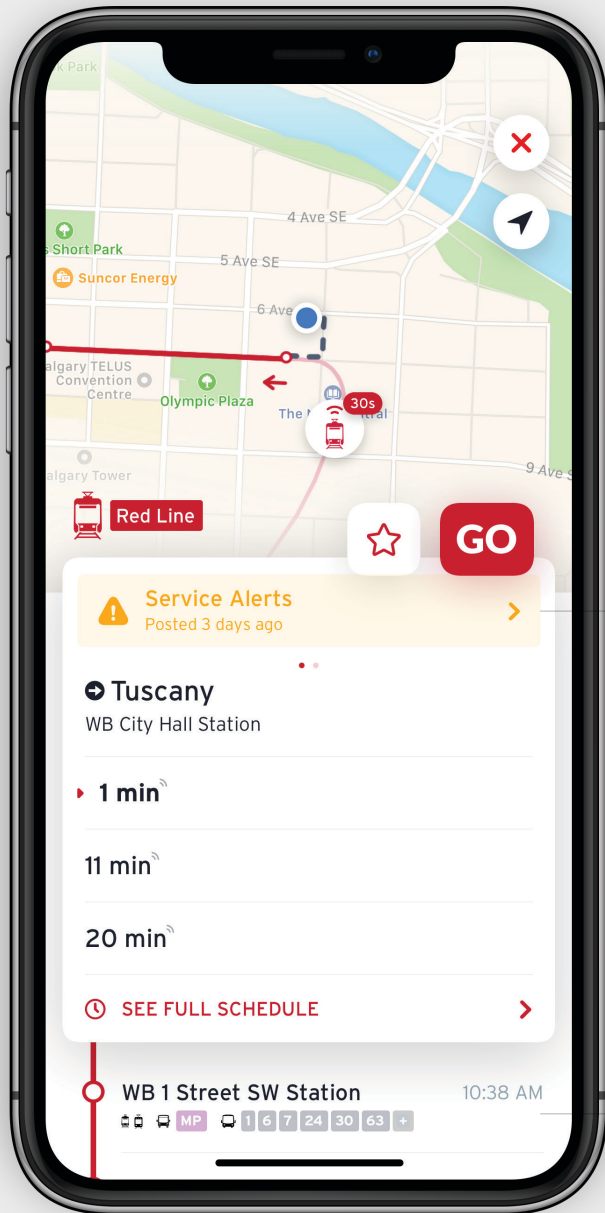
k Park

4 Ave SE

s Short Park

5 Ave SE

Suncor Energy

6 Ave

algary TELUS Convention Centre

Olympic Plaza

The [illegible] tral

30s

9 Ave S

algary Tower

Red Line

GO

Service Alerts
Posted 3 days ago

Tuscany
WB City Hall Station

1 min

11 min

20 min

SEE FULL SCHEDULE

WB 1 Street SW Station 10:38 AM
MP 1 6 7 24 30 63 +